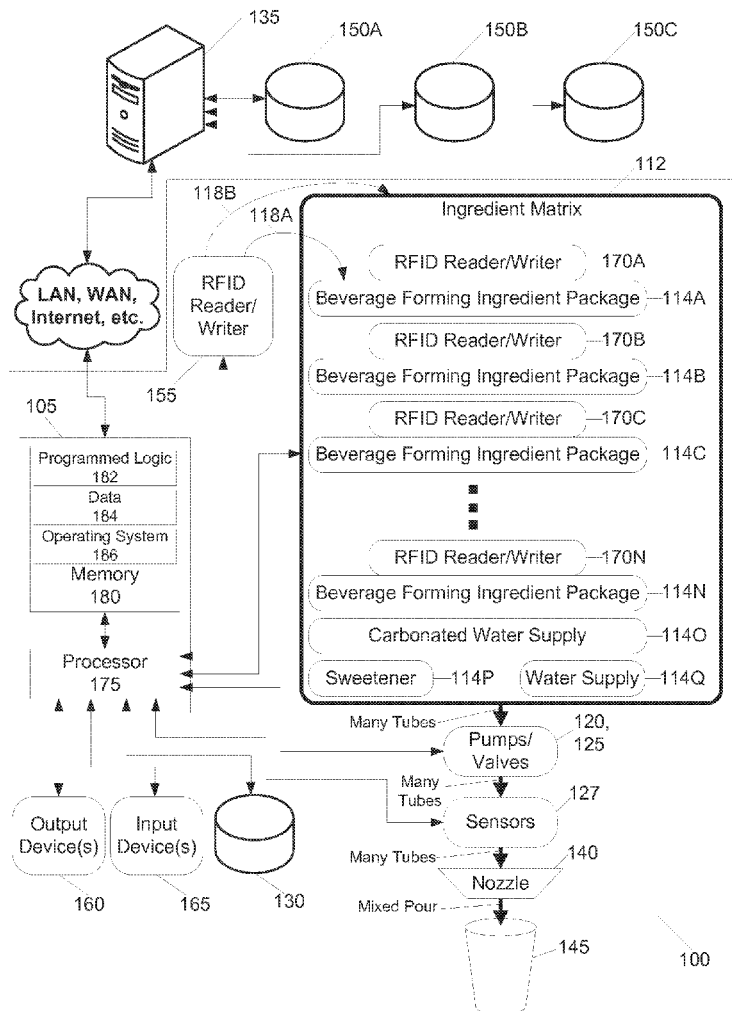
135
150A
150B
150C
112
118B
118A
Ingredient Matrix
RFID Reader/Writer
170A
Beverage Forming Ingredient Package
114A
LAN, WAN, Internet, etc.
RFID Reader/ Writer
RFID Reader/Writer
170B
Beverage Forming Ingredient Package
114B
155
105
RFID Reader/Writer
170C
Programmed Logic 182
Beverage Forming Ingredient Package
114C
Data 184
Operating System 186
Memory 180
RFID Reader/Writer
170N
Beverage Forming Ingredient Package
114N
Carbonated Water Supply
114O
Processor 175
Sweetener
114P
Water Supply
114Q
Many Tubes
Pumps/ Valves
120, 125
Many Tubes
127
Sensors
Output Device(s)
Input Device(s)
Many Tubes
140
Nozzle
160
165
130
Mixed Pour
145
100